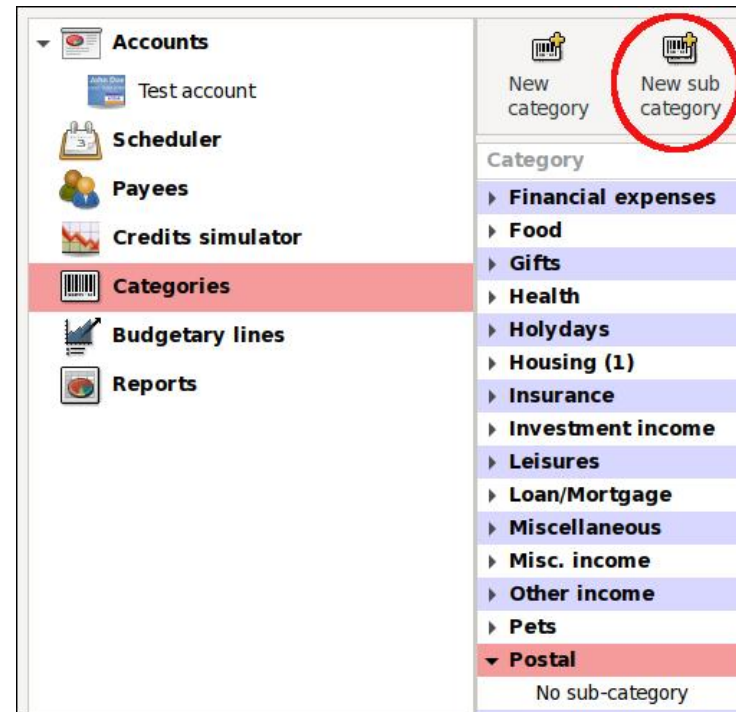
Accounts
Test account
Scheduler
Payees
Credits simulator
Categories
Budgetary lines
Reports

New category
New sub category

Category
Financial expenses
Food
Gifts
Health
Holydays
Housing (1)
Insurance
Investment income
Leisures
Loan/Mortgage
Miscellaneous
Misc. income
Other income
Pets
Postal
No sub-category